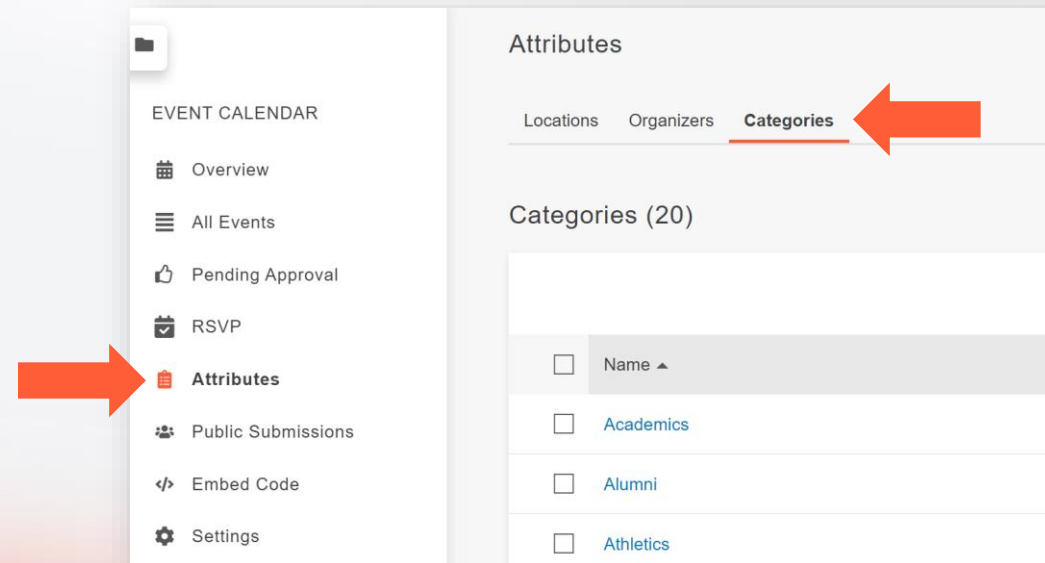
EVENT CALENDAR

Overview

All Events

Pending Approval

RSVP

Attributes

Public Submissions

Embed Code

Settings

Attributes

Locations Organizers Categories

Categories (20)

| | Name ▲ |
|---|---|
| | Academics |
| | Alumni |
| | Athletics |